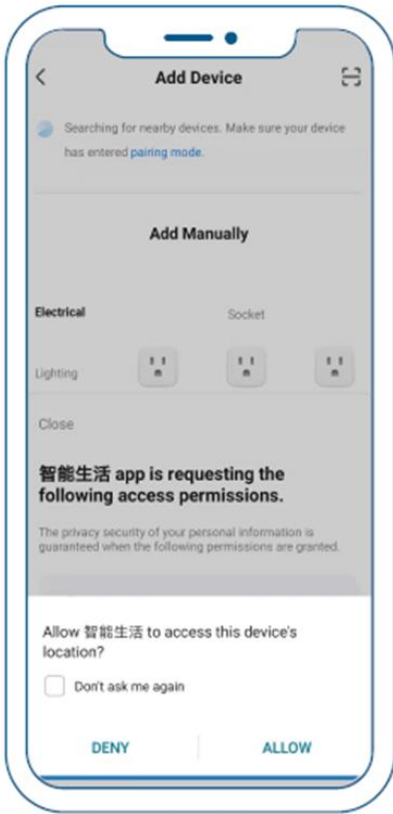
Add Device

Searching for nearby devices. Make sure your device has entered pairing mode.

Add Manually

Electrical

Socket

Lighting

Close

智能生活 app is requesting the following access permissions.

The privacy security of your personal information is guaranteed when the following permissions are granted.

Allow 智能生活 to access this device's location?

Don't ask me again

DENY

ALLOW